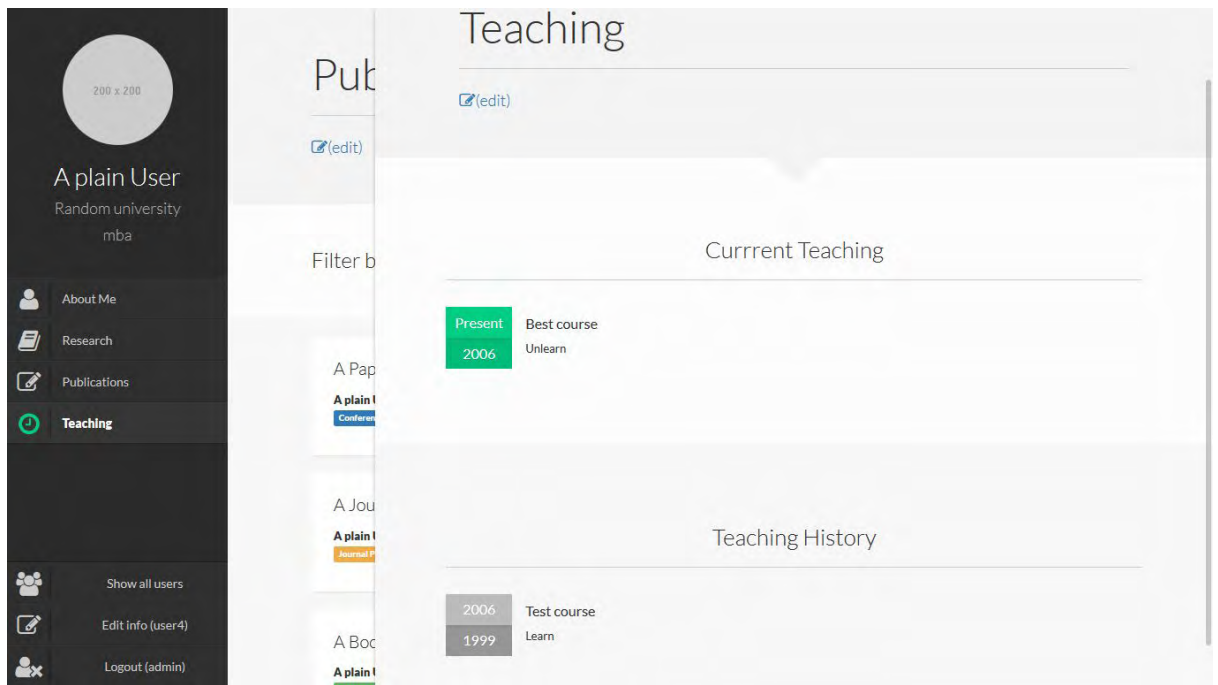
200 x 200

A plain User

Random university

mba

About Me

Research

Publications

Teaching

Show all users

Edit info (user4)

Logout (admin)

Pub

(edit)

Filter b

A Pap

A plain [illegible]

Conferen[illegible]

A Jou

A plain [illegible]

Journal P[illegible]

A Boo

A plain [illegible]

Teaching

(edit)

Currrent Teaching

Present

2006

Best course

Unlearn

Teaching History

2006

1999

Test course

Learn